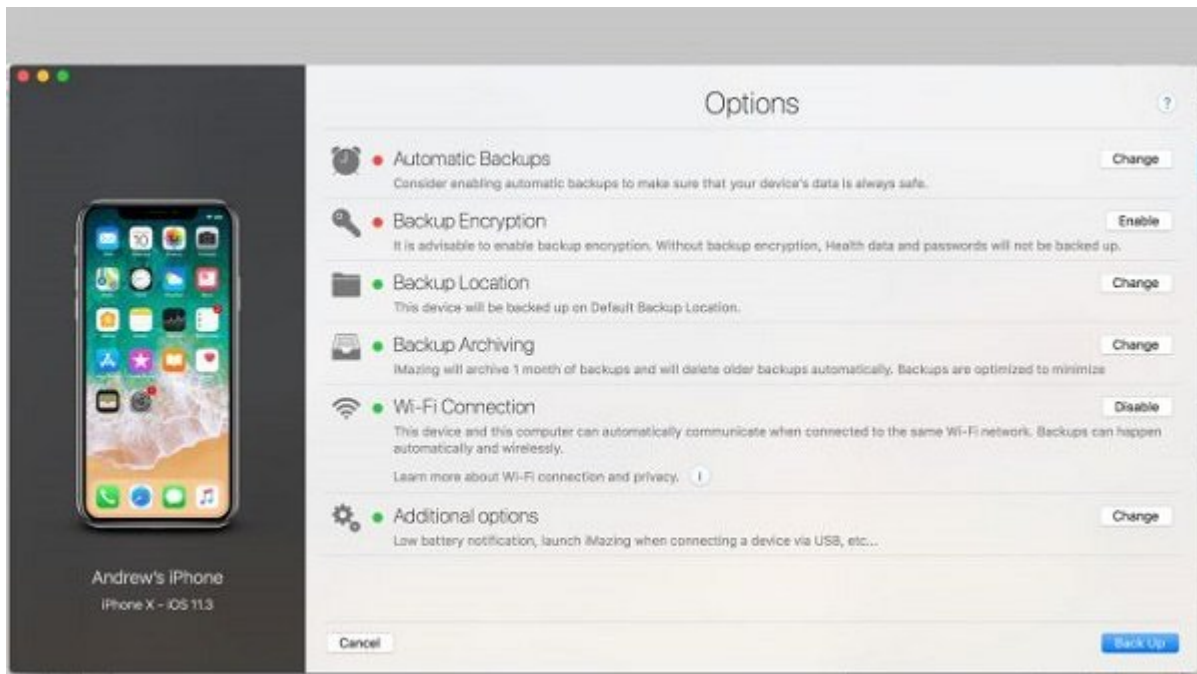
Andrew's iPhone
iPhone X - iOS 11.3

Options

?

Automatic Backups
Consider enabling automatic backups to make sure that your device's data is always safe.
Change

Backup Encryption
It is advisable to enable backup encryption. Without backup encryption, Health data and passwords will not be backed up.
Enable

Backup Location
This device will be backed up on Default Backup Location.
Change

Backup Archiving
iMazing will archive 1 month of backups and will delete older backups automatically. Backups are optimized to minimize
Change

Wi-Fi Connection
This device and this computer can automatically communicate when connected to the same Wi-Fi network. Backups can happen automatically and wirelessly.
Learn more about Wi-Fi connection and privacy. i
Disable

Additional options
Low battery notification, launch iMazing when connecting a device via USB, etc...
Change

Cancel
Back Up